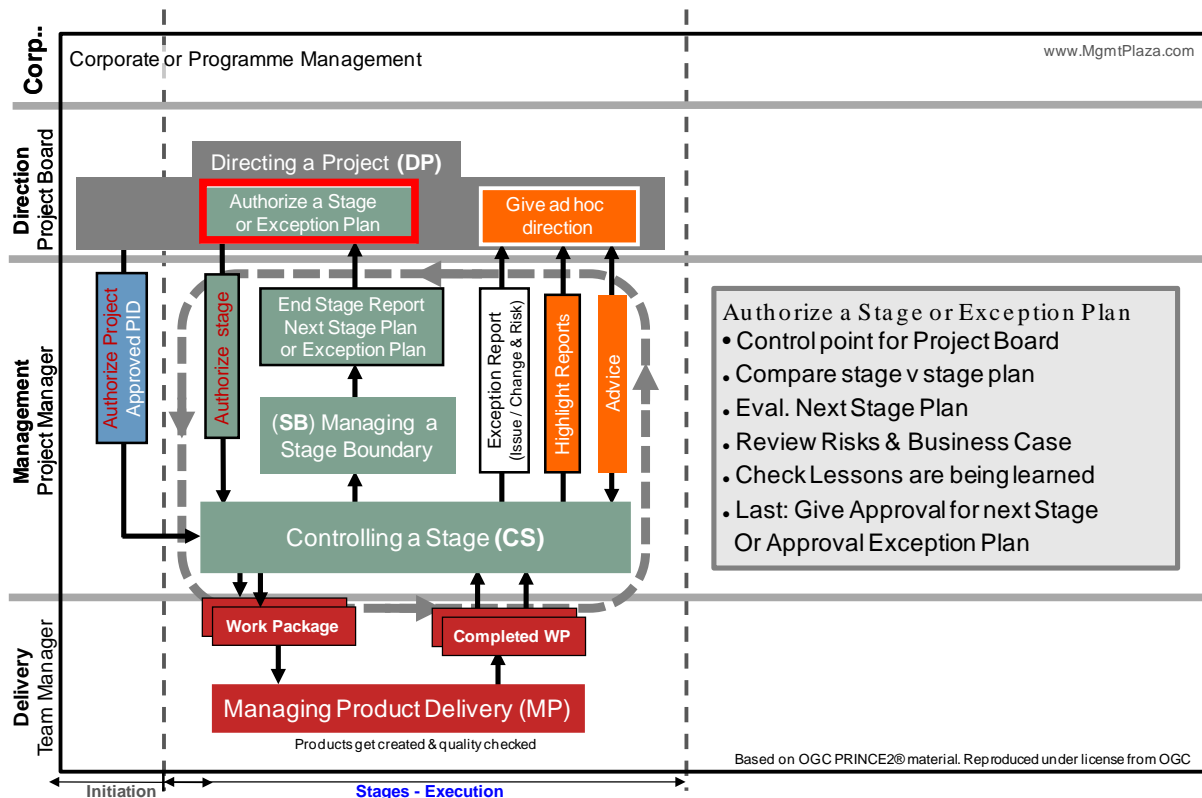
Corp.

Corporate or Programme Management

www.MgmtPlaza.com

Direction
Project Board

Directing a Project (DP)

Authorize a Stage or Exception Plan

Give ad hoc direction

Management
Project Manager

Authorize Project
Approved PID

Authorize stage

End Stage Report
Next Stage Plan
or Exception Plan

(SB) Managing a Stage Boundary

Exception Report
(Issue / Change & Risk)

Highlight Reports

Advice

Controlling a Stage (CS)

Authorize a Stage or Exception Plan
• Control point for Project Board
• Compare stage v stage plan
• Eval. Next Stage Plan
• Review Risks & Business Case
• Check Lessons are being learned
• Last: Give Approval for next Stage Or Approval Exception Plan

Delivery
Team Manager

Work Package

Completed WP

Managing Product Delivery (MP)

Products get created & quality checked

Based on OGC PRINCE2® material. Reproduced under license from OGC

Initiation

Stages - Execution